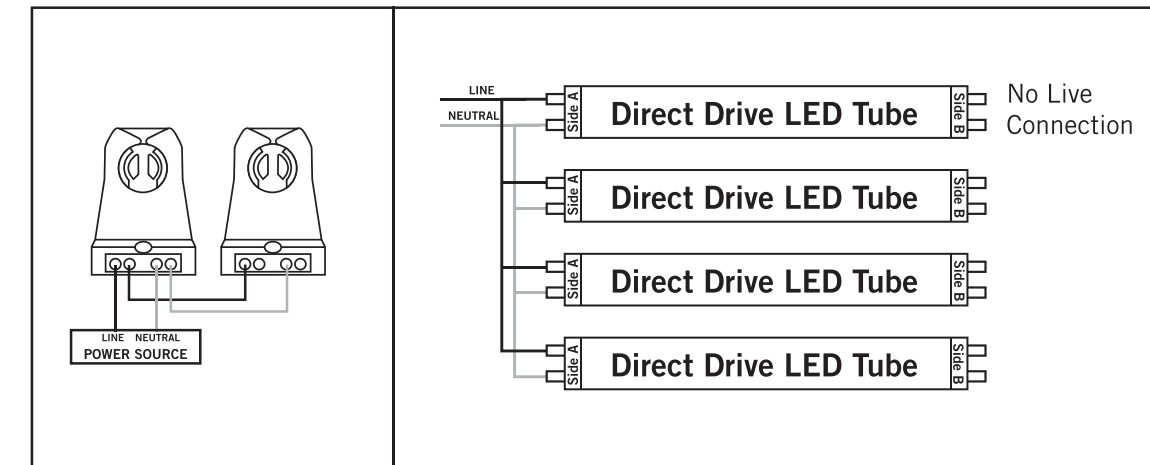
LINE NEUTRAL
POWER SOURCE

LINE
NEUTRAL

Side A Direct Drive LED Tube Side B No Live Connection

Side A Direct Drive LED Tube Side B

Side A Direct Drive LED Tube Side B

Side A Direct Drive LED Tube Side B